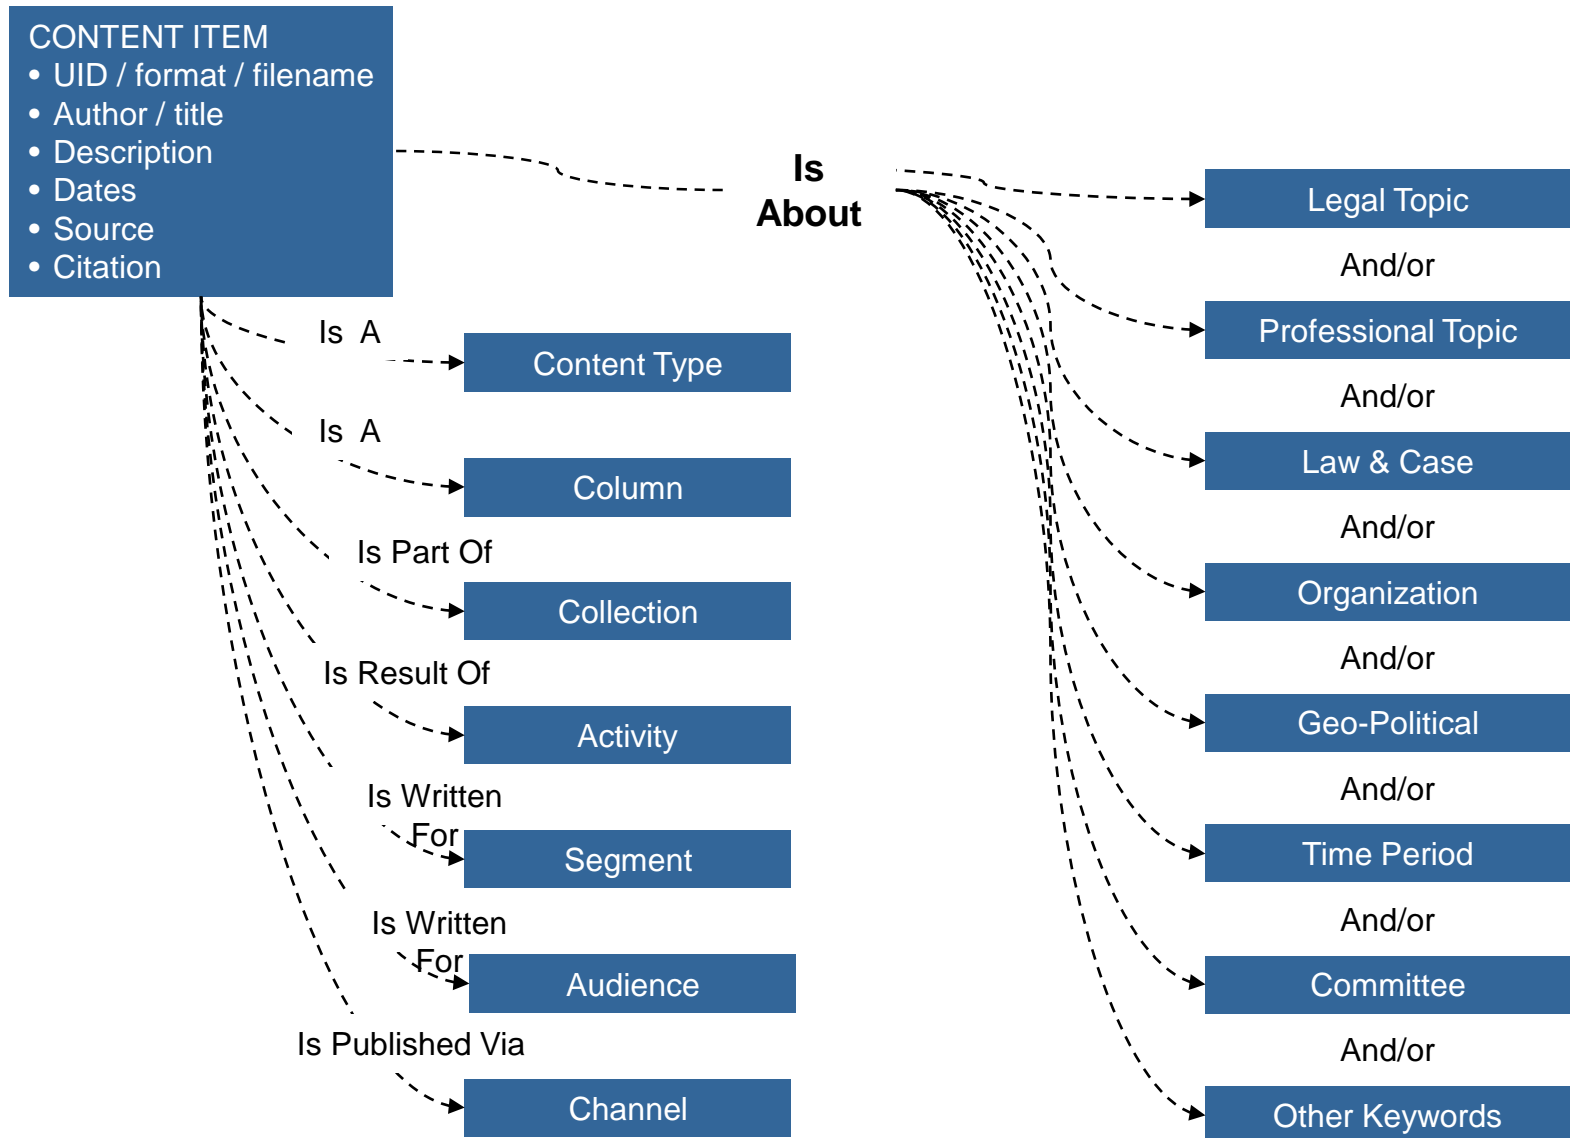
CONTENT ITEM
• UID / format / filename
• Author / title
• Description
• Dates
• Source
• Citation

Is About

Legal Topic
And/or
Professional Topic
And/or
Law & Case
And/or
Organization
And/or
Geo-Political
And/or
Time Period
And/or
Committee
And/or
Other Keywords

Is A
Content Type
Is A
Column
Is Part Of
Collection
Is Result Of
Activity
Is Written For
Segment
Is Written For
Audience
Is Published Via
Channel